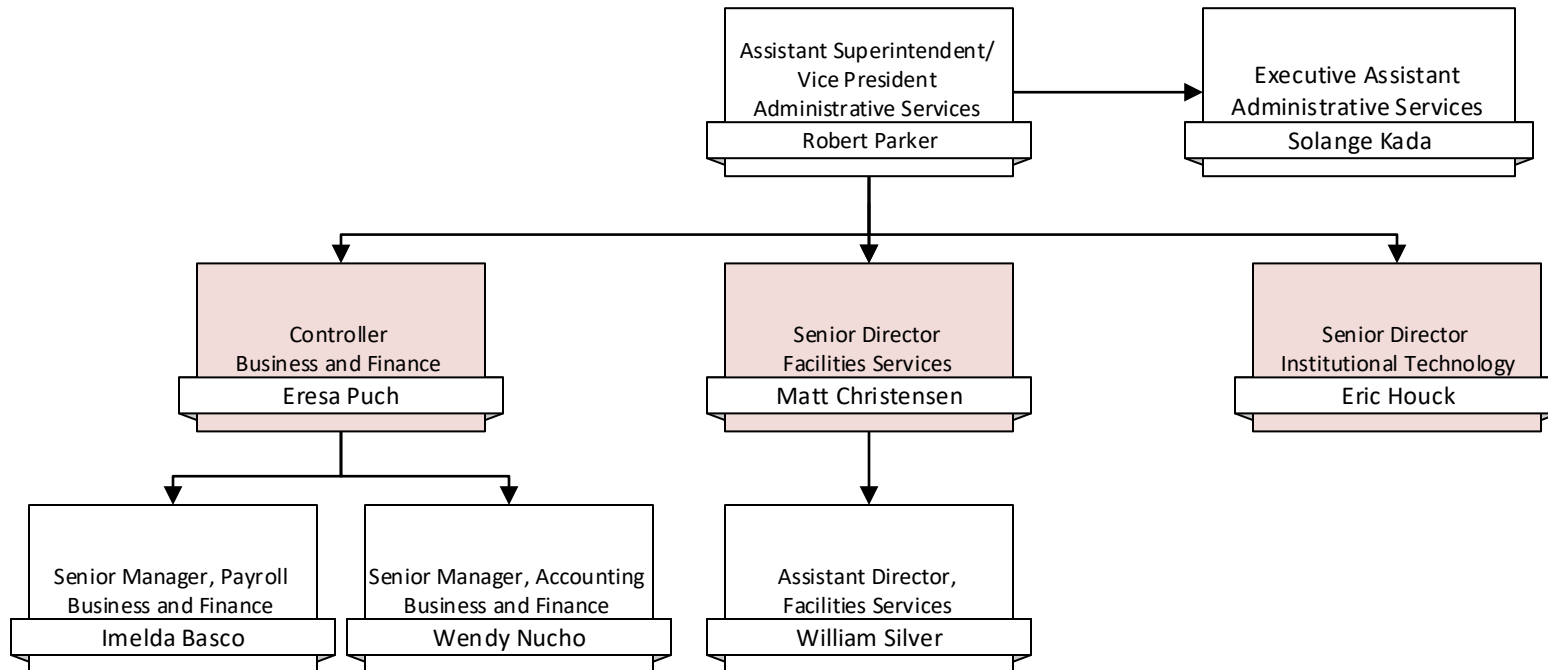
Assistant Superintendent/
Vice President
Administrative Services
Robert Parker

Executive Assistant
Administrative Services
Solange Kada

Controller
Business and Finance
Eresa Puch

Senior Director
Facilities Services
Matt Christensen

Senior Director
Institutional Technology
Eric Houck

Senior Manager, Payroll
Business and Finance
Imelda Basco

Senior Manager, Accounting
Business and Finance
Wendy Nucho

Assistant Director,
Facilities Services
William Silver